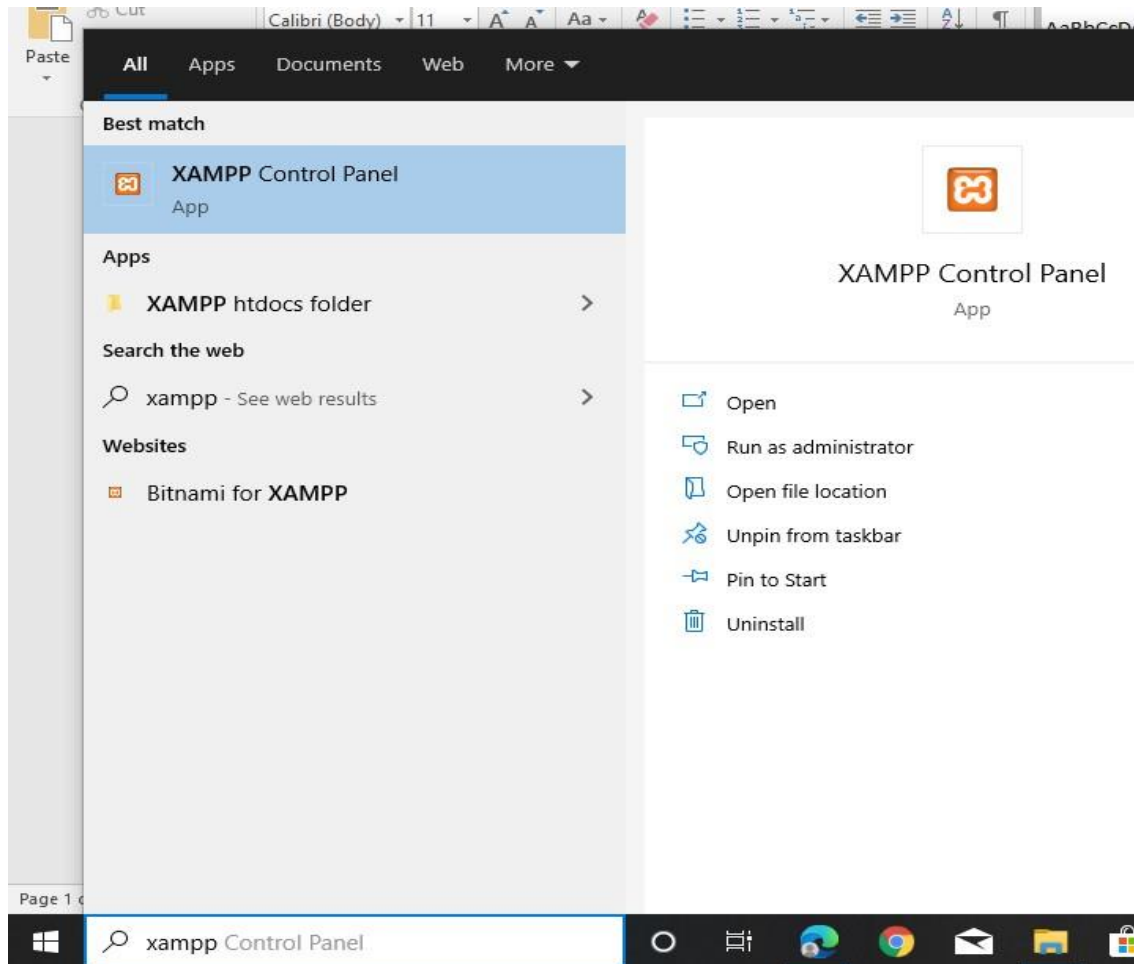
Cut
Calibri (Body) 11 A A Aa
AaBbCcD
Paste
All Apps Documents Web More
Best match
XAMPP Control Panel
App
Apps
XAMPP htdocs folder
Search the web
xampp - See web results
Websites
Bitnami for XAMPP
XAMPP Control Panel
App
Open
Run as administrator
Open file location
Unpin from taskbar
Pin to Start
Uninstall
Page 1
xampp Control Panel